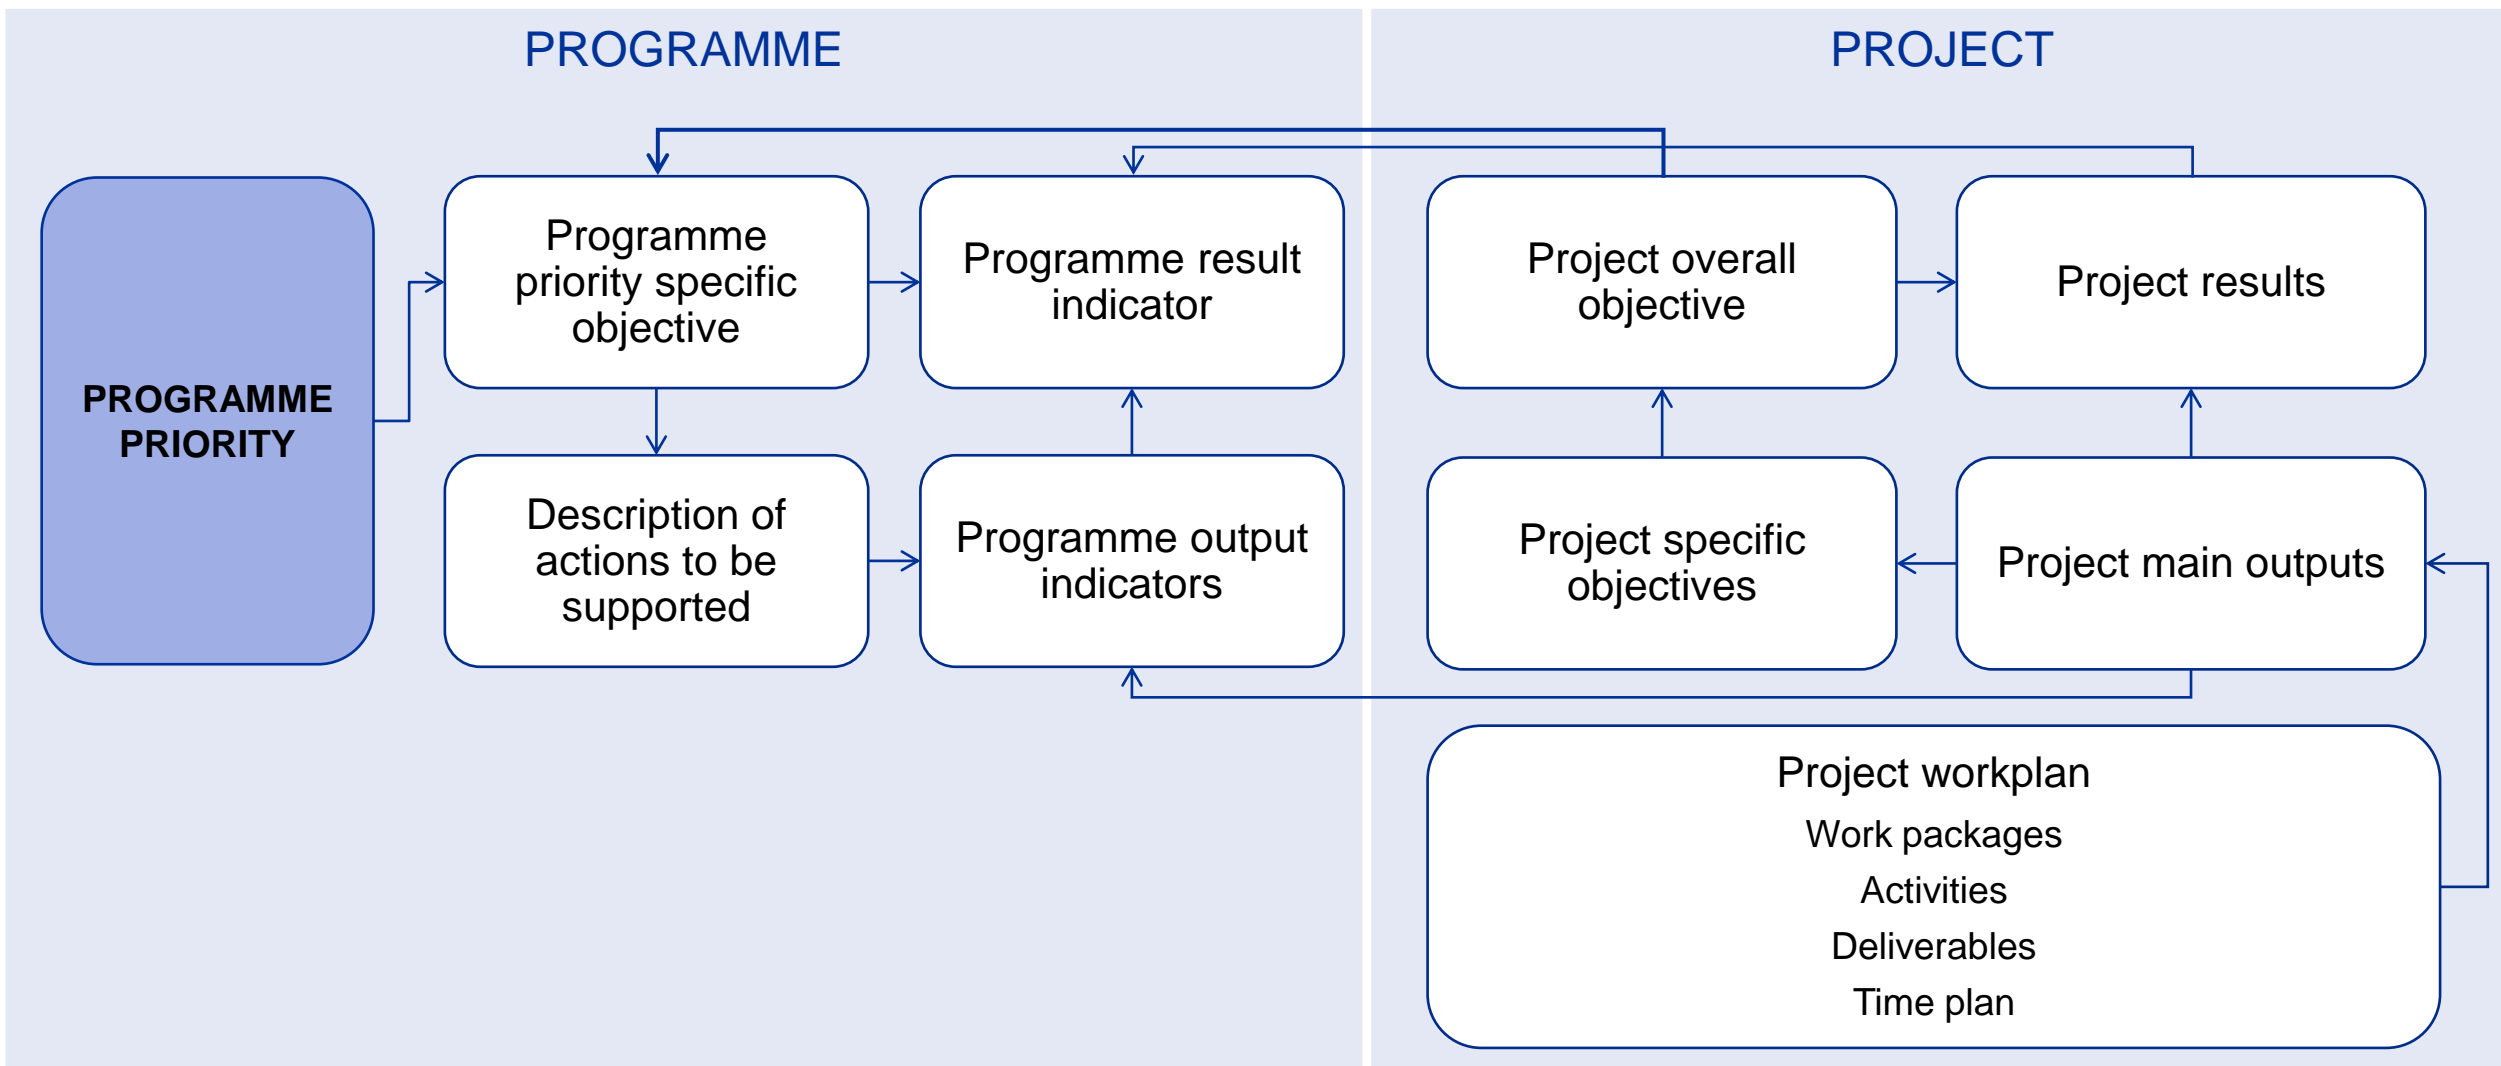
PROGRAMME

PROJECT

PROGRAMME PRIORITY

Programme priority specific objective

Programme result indicator

Project overall objective

Project results

Description of actions to be supported

Programme output indicators

Project specific objectives

Project main outputs

Project workplan

Work packages

Activities

Deliverables

Time plan